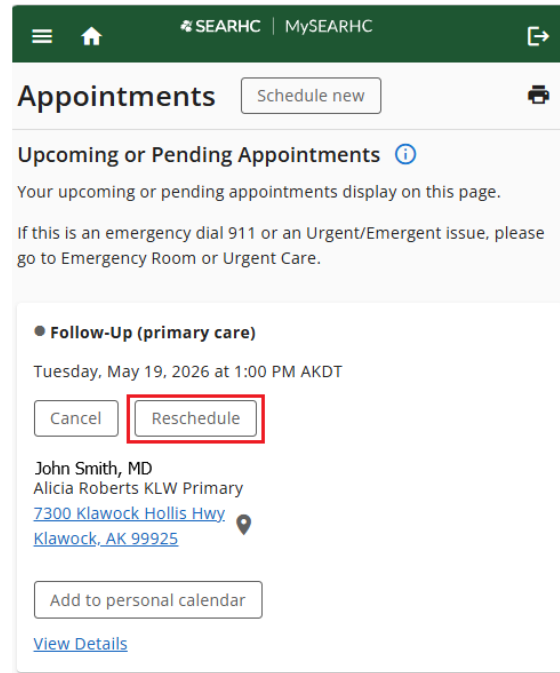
SEARHC | MySEARHC

Appointments Schedule new

Upcoming or Pending Appointments

Your upcoming or pending appointments display on this page.

If this is an emergency dial 911 or an Urgent/Emergent issue, please go to Emergency Room or Urgent Care.

Follow-Up (primary care)

Tuesday, May 19, 2026 at 1:00 PM AKDT

Cancel Reschedule

John Smith, MD
Alicia Roberts KLW Primary
7300 Klawock Hollis Hwy
Klawock, AK 99925

Add to personal calendar

View Details